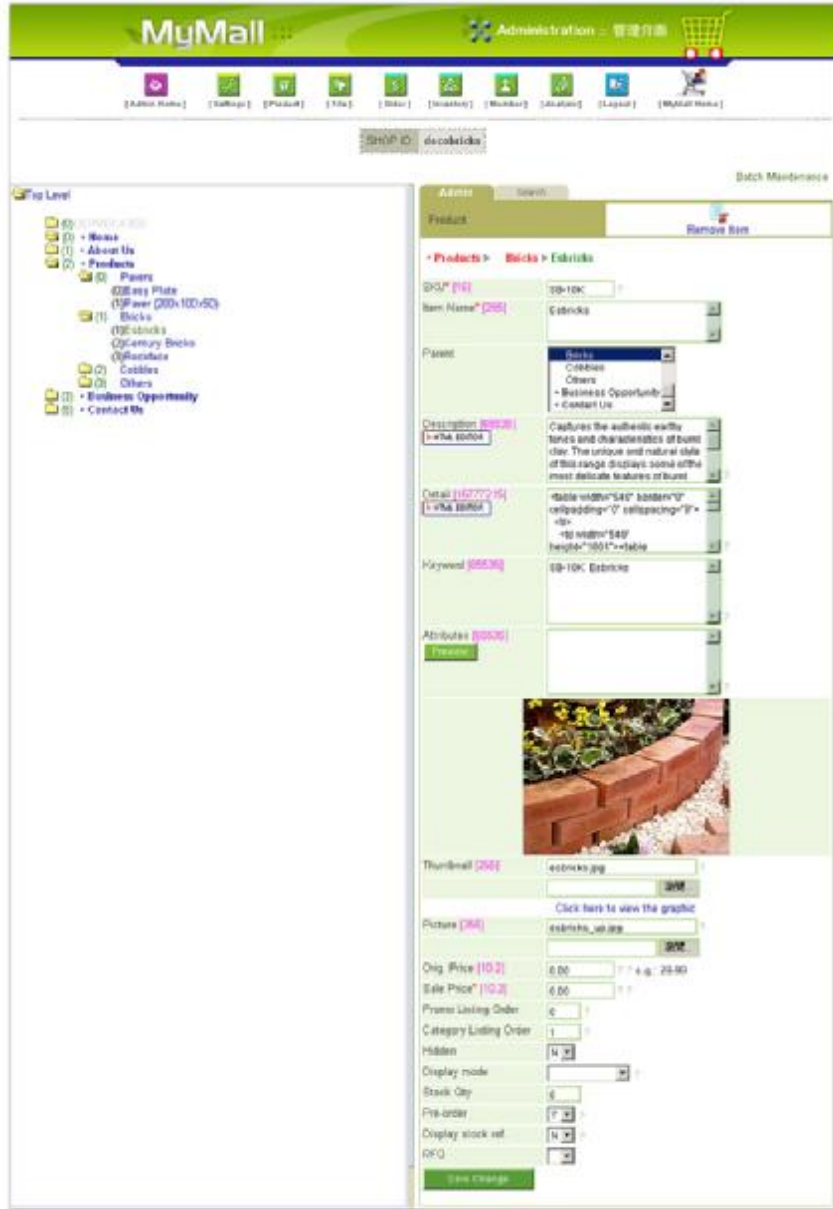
MyMall

Administration :: 管理介面

[Admin Home] [Settings] [Product] [Title] [Order] [Inventory] [Member] [Analysis] [Layout] [MyMall Home]

SHOP ID decobricks

Batch Maintenance

Top Level

(0) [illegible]
(0) • Home
(1) • About Us
(2) • Products
(0) Pavers
(0)Easy Plate
(1)Paver (200x100x60)
(1) Bricks
(1)Esbricks
(2)Century Bricks
(3)Rockface
(2) Cobbles
(3) Others
(3) • Business Opportunity
(5) • Contact Us

Admin | Search

Product

Remove Item

• Products > Bricks > Esbricks

SKU* [10] SB-10K

Item Name* [255] Esbricks

Parent
Bricks
Cobbles
Others
• Business Opportunity
• Contact Us

Description [65535]
Captures the authentic earthy tones and characteristics of burnt clay. The unique and natural state of this range displays some of the most delicate features of burnt

Detail [16777215]
<table width="540" border="0" cellpadding="0" cellspacing="0">
<tr>
<td width="540" height="1001"><table

Keyword [65535] SB-10K Esbricks

Attributes [65535]
Preview

Thumbnail [255] esbricks.jpg
瀏覽
Click here to view the graphic

Picture [255] esbricks_us.jpg
瀏覽

Orig. Price [10,2] 0.00 e.g. 20.00
Sale Price* [10,2] 0.00
Promo Listing Order 0
Category Listing Order 1
Hidden N
Display mode
Stock Qty 0
Pre-order Y
Display stock ref N
RFQ

Save Change